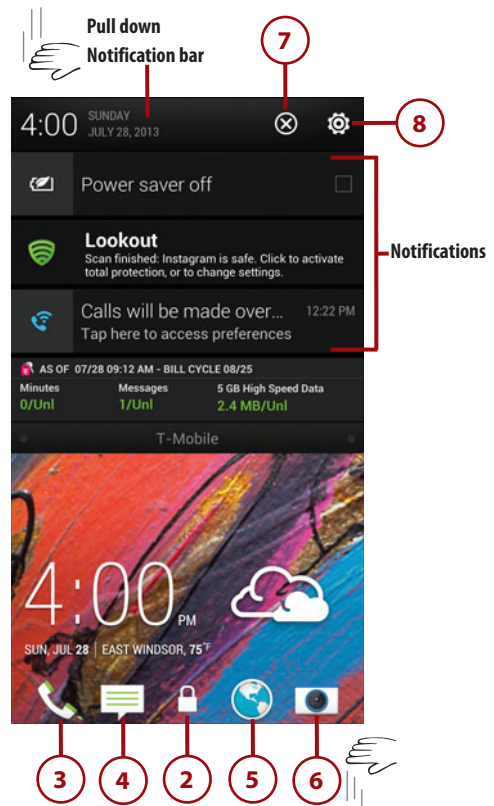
Pull down
Notification bar

7

4:00 SUNDAY JULY 28, 2013

8

Power saver off

Lookout
Scan finished: Instagram is safe. Click to activate total protection, or to change settings.

Notifications

Calls will be made over... 12:22 PM
Tap here to access preferences

AS OF 07/28 09:12 AM - BILL CYCLE 08/25

| Minutes | Messages | 5 GB High Speed Data |
|---|---|---|
| 0/Unl | 1/Unl | 2.4 MB/Unl |

T-Mobile

4:00 PM

SUN, JUL 28 | EAST WINDSOR, 75°F

3 4 2 5 6